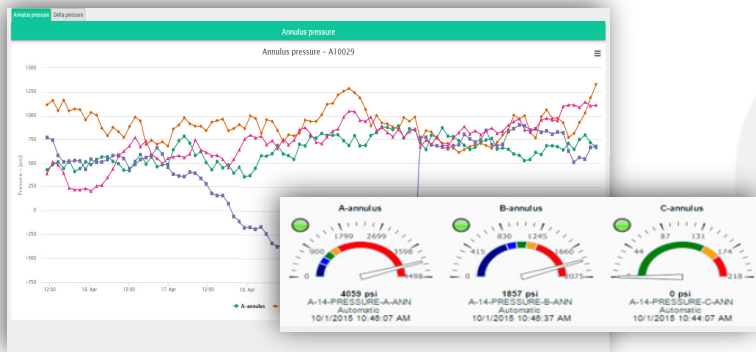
Annulus pressure Delta pressure

Annulus pressure

Annulus pressure – A10029

1500
1250
1000
750
500
250
0
-250
-500
-750
-1000

Pressure – [psi]

12:00 16. Apr 12:00 17. Apr 12:00 18. Apr

A-annulus

A-annulus

0 900 1799 2699 3598 4498

4059 psi
A-14-PRESSURE-A-ANN
Automatic
10/1/2015 10:46:07 AM

B-annulus

0 415 830 1245 1660 2075

1857 psi
A-14-PRESSURE-B-ANN
Automatic
10/1/2015 10:46:37 AM

C-annulus

0 44 87 131 174 218

0 psi
A-14-PRESSURE-C-ANN
Automatic
10/1/2015 10:44:07 AM